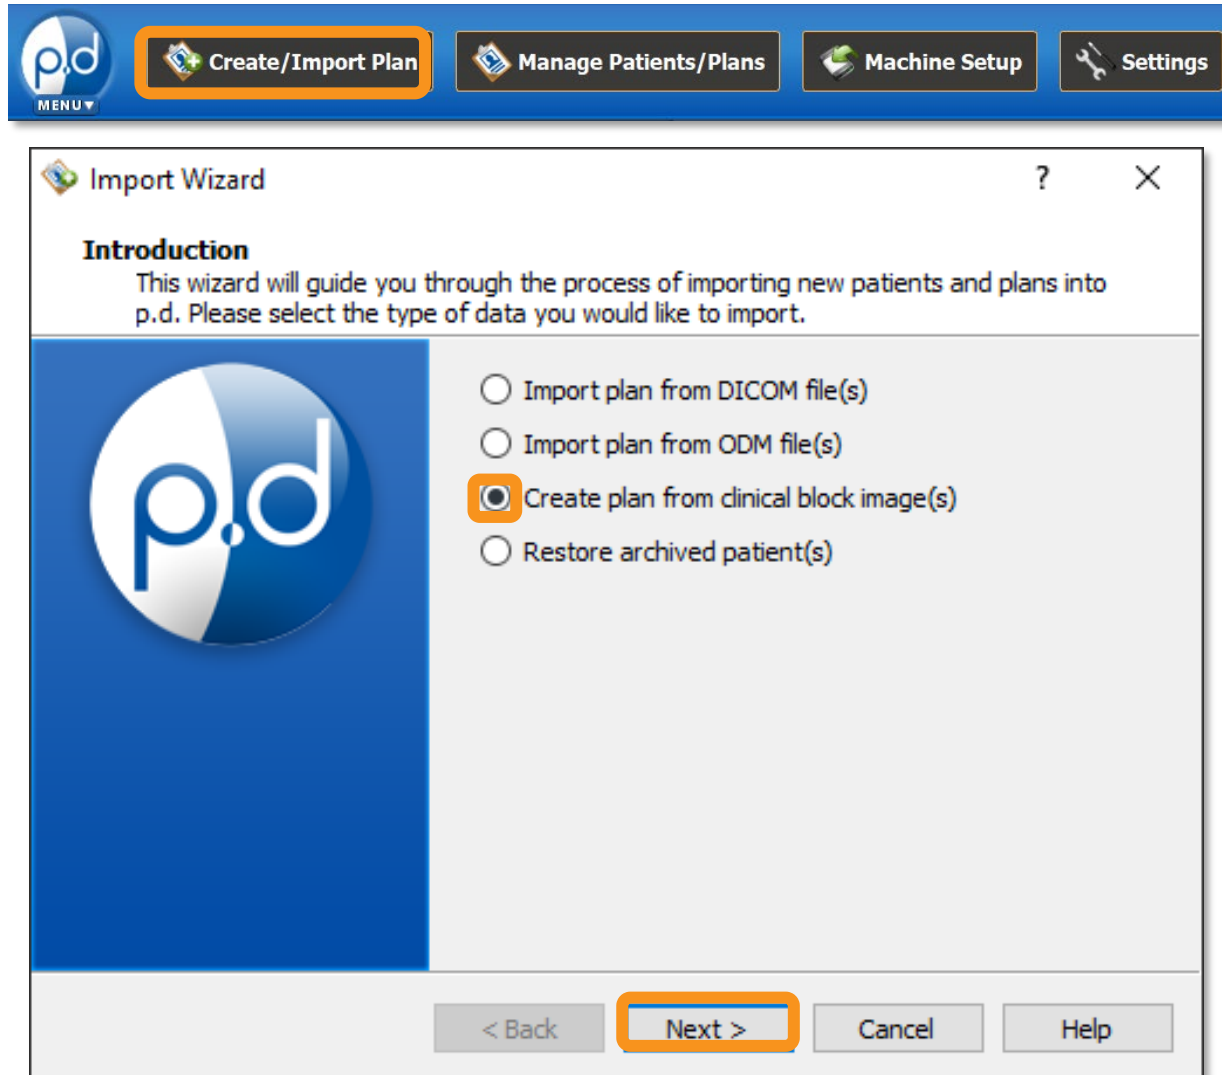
p.d
MENU▾

Create/Import Plan
Manage Patients/Plans
Machine Setup
Settings

Import Wizard
?
X

Introduction
This wizard will guide you through the process of importing new patients and plans into p.d. Please select the type of data you would like to import.

p.d

Import plan from DICOM file(s)
Import plan from ODM file(s)
Create plan from clinical block image(s)
Restore archived patient(s)

< Back
Next >
Cancel
Help